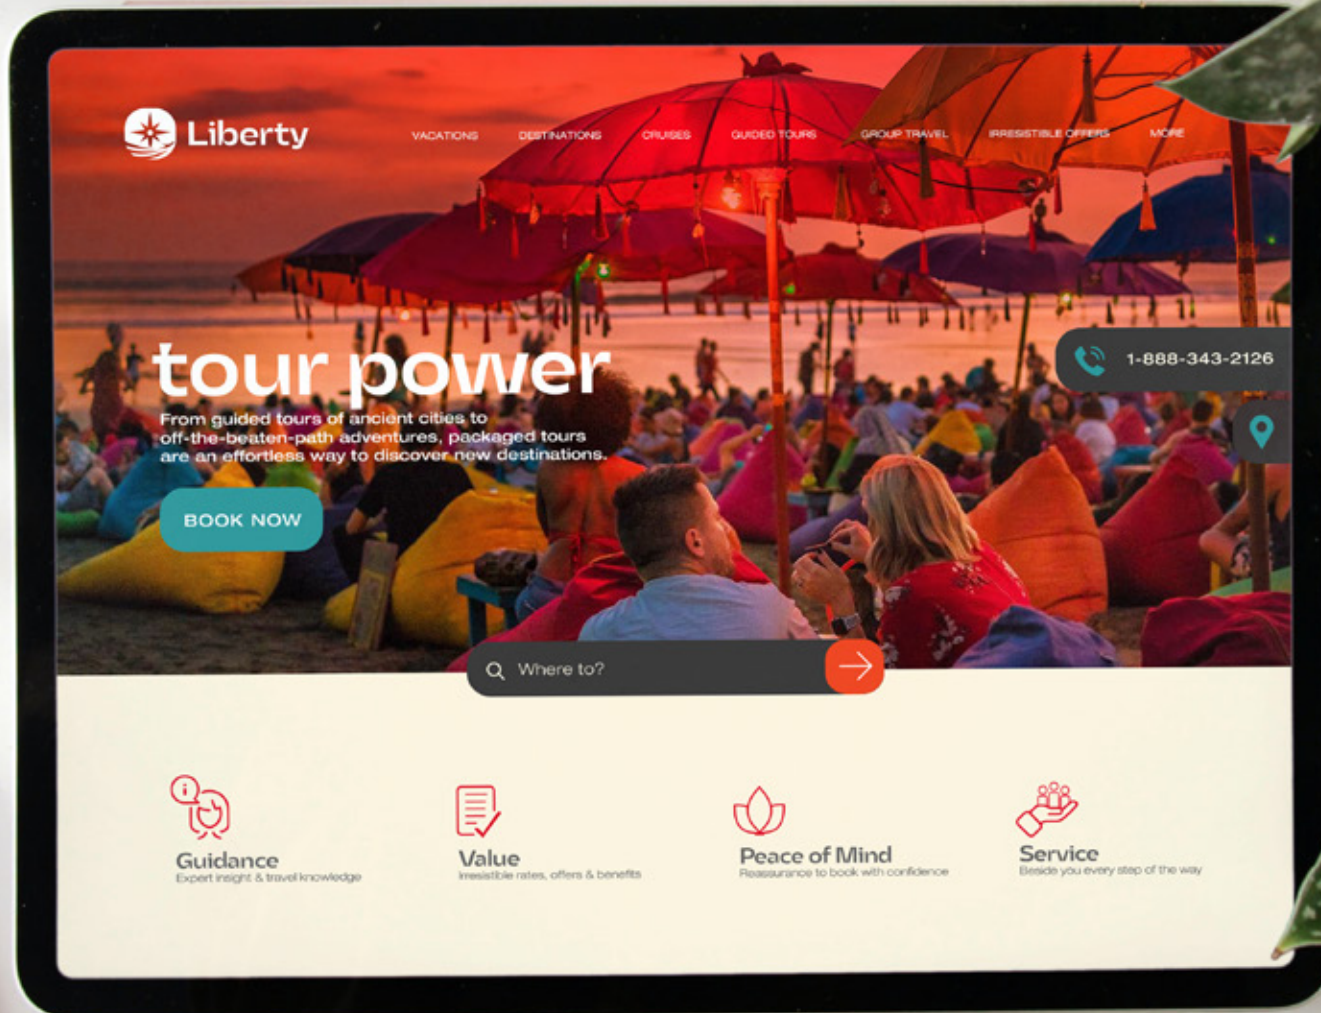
Liberty

VACATIONS DESTINATIONS CRUISES GUIDED TOURS GROUP TRAVEL IRRESISTIBLE OFFERS MORE

tour power

From guided tours of ancient cities to off-the-beaten-path adventures, packaged tours are an effortless way to discover new destinations.

BOOK NOW

1-888-343-2126

Where to?

Guidance
Expert insight & travel knowledge

Value
Irresistible rates, offers & benefits

Peace of Mind
Reassurance to book with confidence

Service
Beside you every step of the way